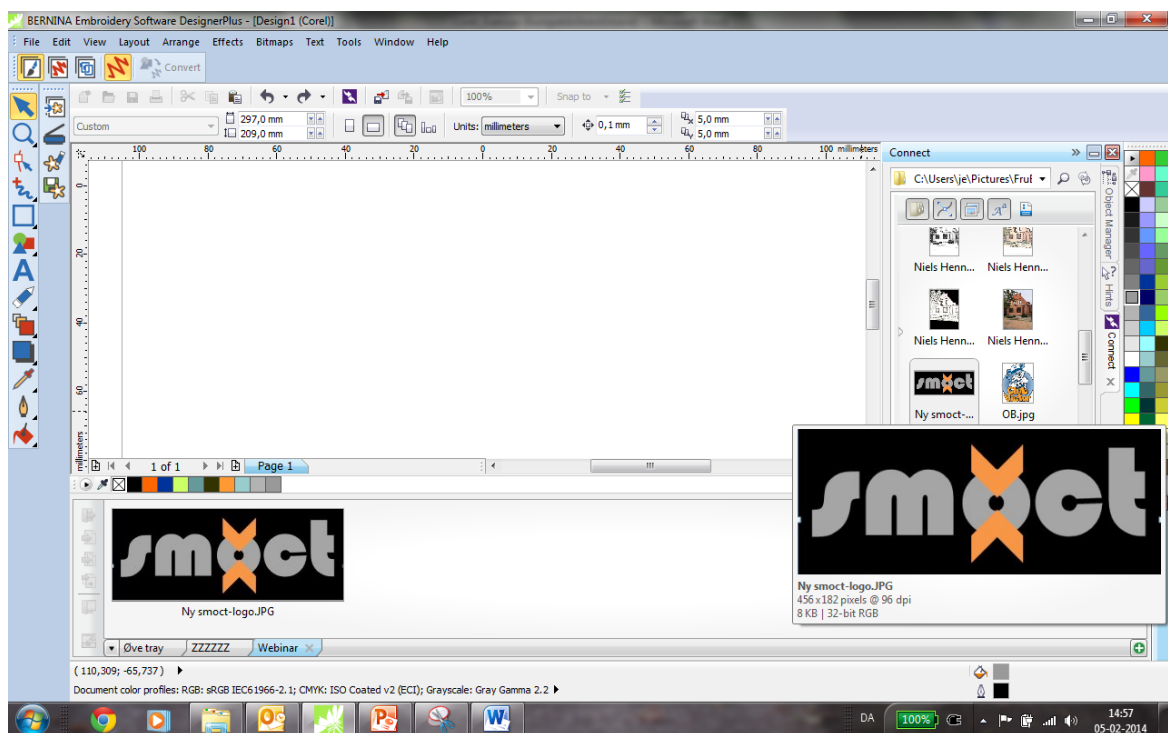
BERNINA Embroidery Software DesignerPlus - [Design1 (Corel)]

File Edit View Layout Arrange Effects Bitmaps Text Tools Window Help

Convert

100%

Snap to

Custom

297,0 mm
209,0 mm

Units: millimeters

0,1 mm

5,0 mm
5,0 mm

100 80 60 40 20 0 20 40 60 80 100 millimeters

20
40
60
millimeters

1 of 1

Page 1

Connect

C:\Users\je\Pictures\Fru

Niels Henn... Niels Henn...

Niels Henn... Niels Henn...

Ny smoct-... OB.jpg

Object Manager

Hints

Connect

smoct

Ny smoct-logo.JPG
456 x 182 pixels @ 96 dpi
8 KB | 32-bit RGB

smoct

Ny smoct-logo.JPG

Øve tray ZZZZZZ Webinar

( 110,309; -65,737 )

Document color profiles: RGB: sRGB IEC61966-2.1; CMYK: ISO Coated v2 (ECI); Grayscale: Gray Gamma 2.2

DA 100%

14:57
05-02-2014